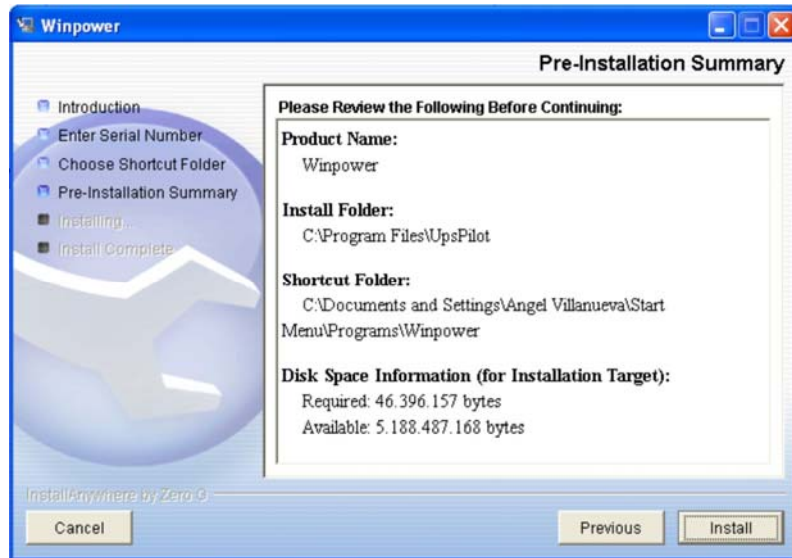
Winpower

Pre-Installation Summary

Introduction
Enter Serial Number
Choose Shortcut Folder
Pre-Installation Summary
Installing...
Install Complete

Please Review the Following Before Continuing:

Product Name:
Winpower

Install Folder:
C:\Program Files\UpsPilot

Shortcut Folder:
C:\Documents and Settings\Angel Villanueva\Start Menu\Programs\Winpower

Disk Space Information (for Installation Target):
Required: 46.396.157 bytes
Available: 5.188.487.168 bytes

InstallAnywhere by Zero G

Cancel

Previous

Install